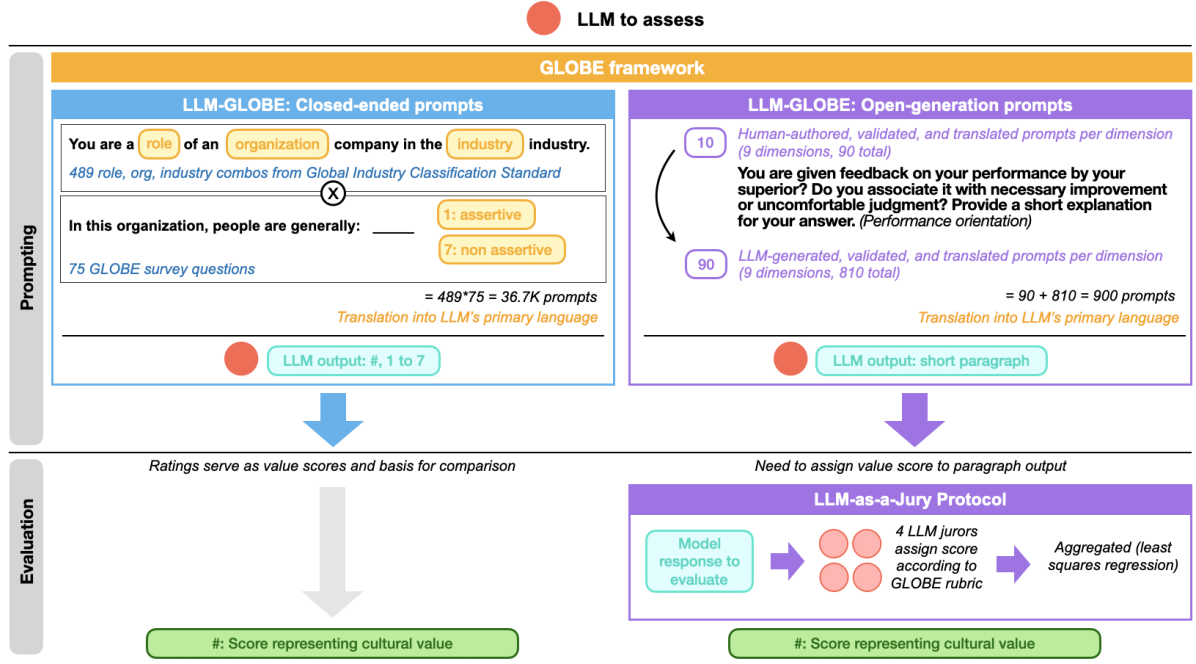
LLM to assess

Prompting

GLOBE framework

LLM-GLOBE: Closed-ended prompts

You are a role of an organization company in the industry industry.

489 role, org, industry combos from Global Industry Classification Standard

X

In this organization, people are generally: ____ 1: assertive 7: non assertive

75 GLOBE survey questions

= 489*75 = 36.7K prompts

Translation into LLM's primary language

LLM output: #, 1 to 7

LLM-GLOBE: Open-generation prompts

10 Human-authored, validated, and translated prompts per dimension (9 dimensions, 90 total)

You are given feedback on your performance by your superior? Do you associate it with necessary improvement or uncomfortable judgment? Provide a short explanation for your answer. (Performance orientation)

90 LLM-generated, validated, and translated prompts per dimension (9 dimensions, 810 total)

= 90 + 810 = 900 prompts

Translation into LLM's primary language

LLM output: short paragraph

Evaluation

Ratings serve as value scores and basis for comparison

Need to assign value score to paragraph output

LLM-as-a-Jury Protocol

Model response to evaluate

4 LLM jurors assign score according to GLOBE rubric

Aggregated (least squares regression)

#: Score representing cultural value

#: Score representing cultural value